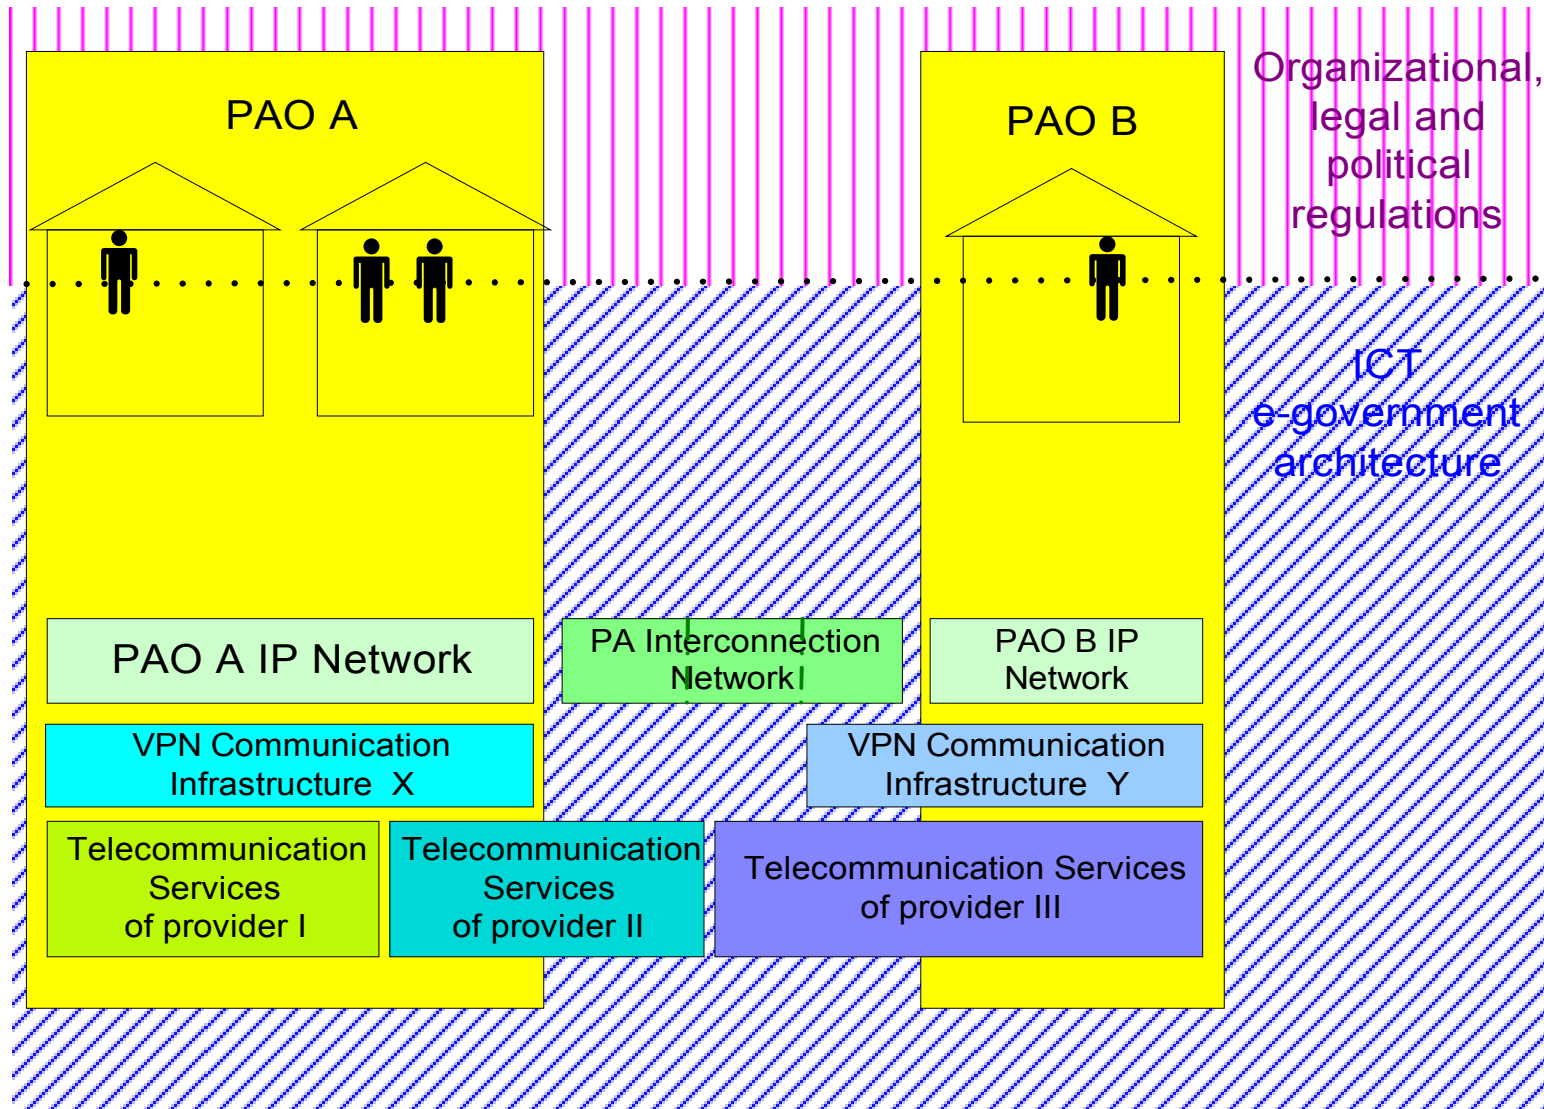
PAO A

PAO B

Organizational, legal and political regulations

ICT e-government architecture

PAO A IP Network

PA Interconnection Network

PAO B IP Network

VPN Communication Infrastructure X

VPN Communication Infrastructure Y

Telecommunication Services of provider I

Telecommunication Services of provider II

Telecommunication Services of provider III